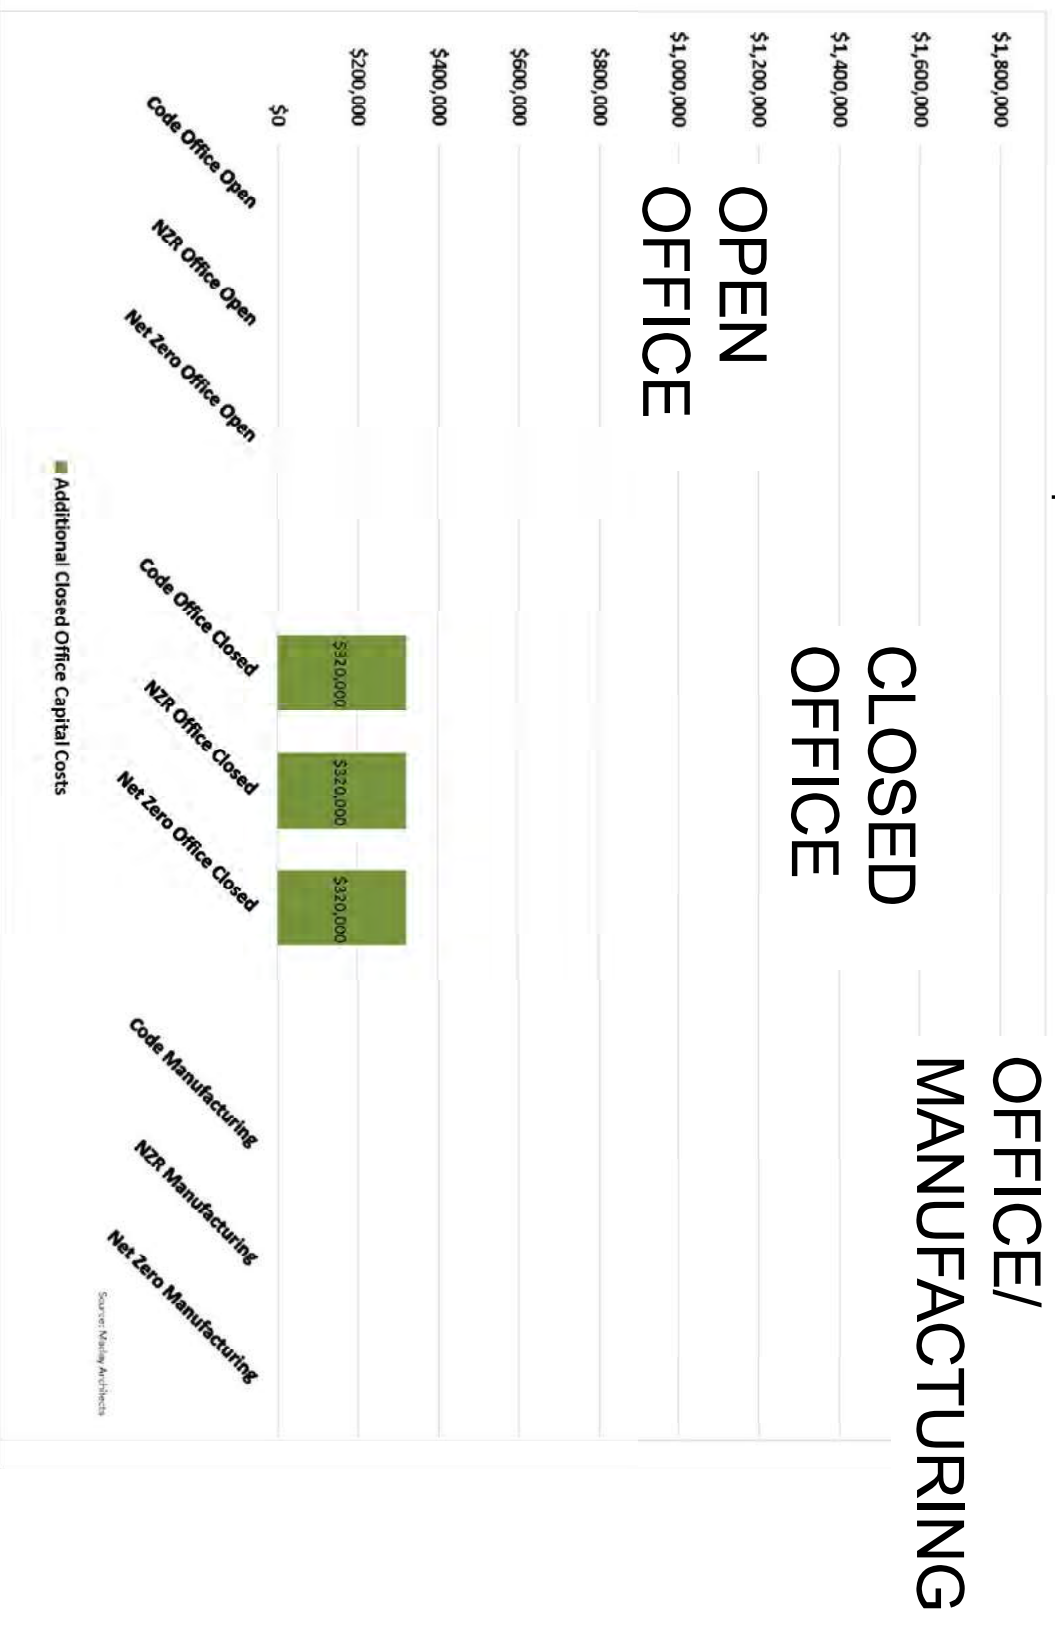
$1,800,000
$1,600,000
$1,400,000
$1,200,000
$1,000,000
$800,000
$600,000
$400,000
$200,000
$0

OPEN OFFICE

CLOSED OFFICE

OFFICE/ MANUFACTURING

$320,000
$320,000
$320,000

Code Office Open
NZR Office Open
Net Zero Office Open
Code Office Closed
NZR Office Closed
Net Zero Office Closed
Code Manufacturing
NZR Manufacturing
Net Zero Manufacturing

Additional Closed Office Capital Costs

Source: Mackay Architects